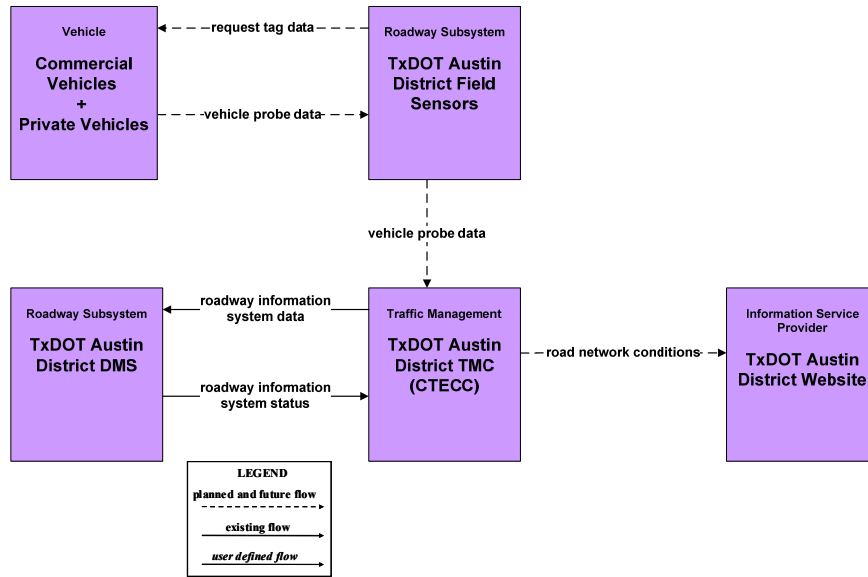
Vehicle

Commercial Vehicles + Private Vehicles

request tag data

vehicle probe data

Roadway Subsystem

TxDOT Austin District Field Sensors

vehicle probe data

Roadway Subsystem

TxDOT Austin District DMS

roadway information system data

roadway information system status

Traffic Management

TxDOT Austin District TMC (CTECC)

road network conditions

Information Service Provider

TxDOT Austin District Website

LEGEND

planned and future flow

existing flow

user defined flow